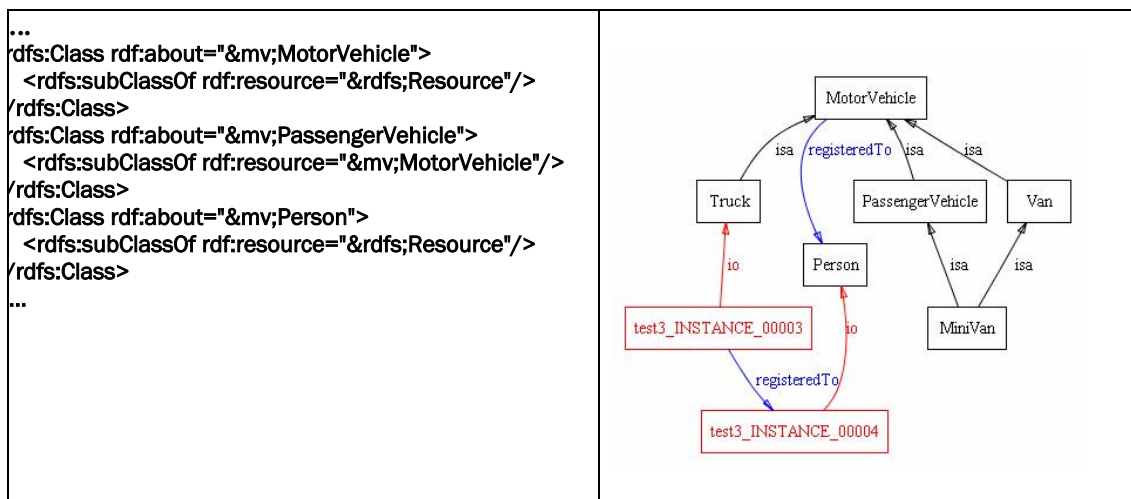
| ...<br>rdfs:Class rdf:about="&mv;MotorVehicle"><br><rdfs:subClassOf rdf:resource="&rdfs;Resource"/><br>/rdfs:Class><br>rdfs:Class rdf:about="&mv;PassengerVehicle"><br><rdfs:subClassOf rdf:resource="&mv;MotorVehicle"/><br>/rdfs:Class><br>rdfs:Class rdf:about="&mv;Person"><br><rdfs:subClassOf rdf:resource="&rdfs;Resource"/><br>/rdfs:Class><br>... | MotorVehicle<br>isa<br>registeredTo<br>isa<br>isa<br>Truck<br>PassengerVehicle<br>Van<br>io<br>Person<br>isa<br>isa<br>test3_INSTANCE_00003<br>io<br>MiniVan<br>registeredTo<br>test3_INSTANCE_00004 |
|---|---|